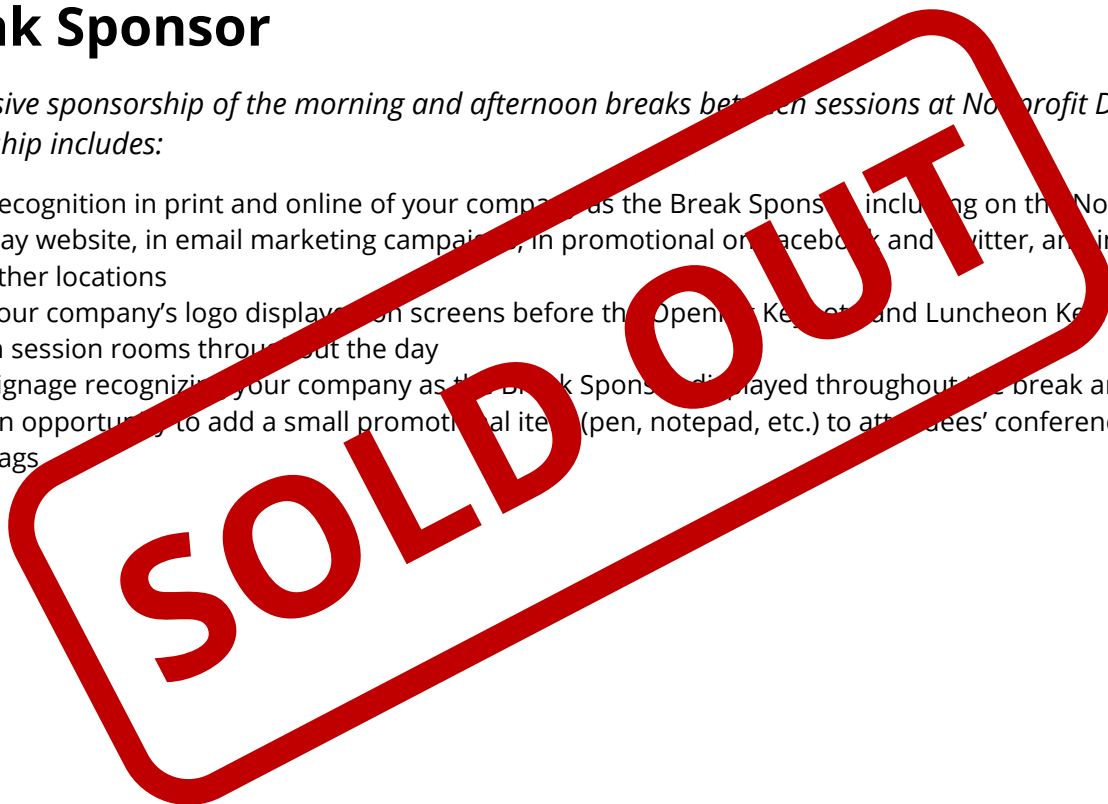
ak Sponsor

sive sponsorship of the morning and afternoon breaks bet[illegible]en sessions at No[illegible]rofit D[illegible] hip includes:

ecognition in print and online of your compa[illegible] as the Break Spons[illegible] inclu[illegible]ng on th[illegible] No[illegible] ay website, in email marketing campai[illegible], in promotional o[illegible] acebo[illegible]k and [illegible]witter, a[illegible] ther locations
our company's logo displaye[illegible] on screens before th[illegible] Openi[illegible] Ke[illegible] and Luncheon Ke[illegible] session rooms throu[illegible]ut the day
ignage recognizi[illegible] your company as th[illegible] B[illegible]k Spons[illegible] di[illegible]played throughout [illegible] break a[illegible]
n opportu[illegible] to add a small promoti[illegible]al ite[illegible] (pen, notepad, etc.) to att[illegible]dees' conferen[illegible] ags

SOLD OUT